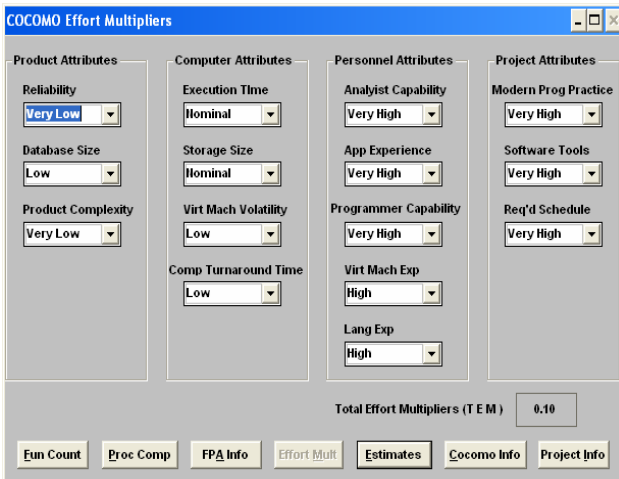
COCOMO Effort Multipliers

Product Attributes

Reliability

Very Low

Database Size

Low

Product Complexity

Very Low

Computer Attributes

Execution Time

Nominal

Storage Size

Nominal

Virt Mach Volatility

Low

Comp Turnaround Time

Low

Personnel Attributes

Analyist Capability

Very High

App Experience

Very High

Programmer Capability

Very High

Virt Mach Exp

High

Lang Exp

High

Project Attributes

Modern Prog Practice

Very High

Software Tools

Very High

Req'd Schedule

Very High

Total Effort Multipliers (T E M)

0.10

Fun Count

Proc Comp

FPA Info

Effort Mult

Estimates

Cocomo Info

Project Info